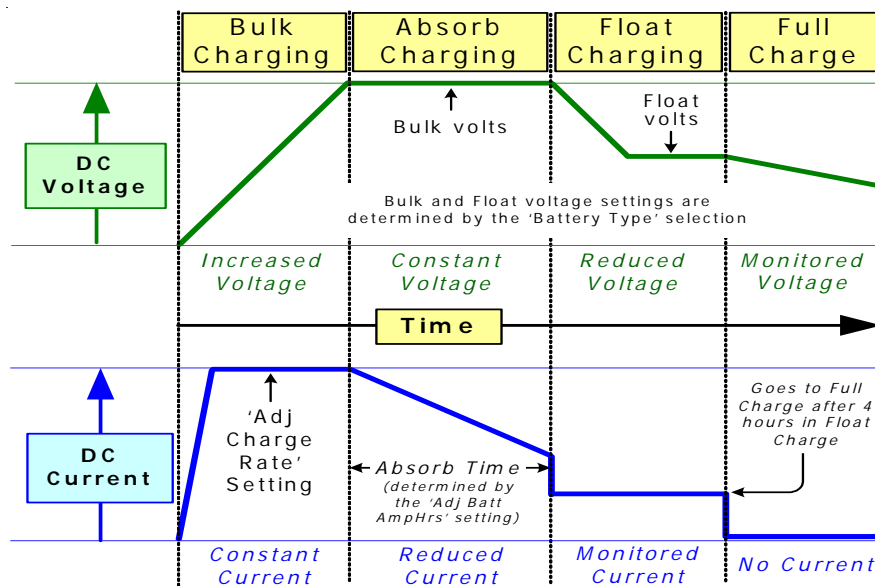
Bulk Charging

Absorb Charging

Float Charging

Full Charge

DC Voltage

Bulk volts

Float volts

Bulk and Float voltage settings are determined by the 'Battery Type' selection

Increased Voltage

Constant Voltage

Reduced Voltage

Monitored Voltage

Time

DC Current

'Adj Charge Rate' Setting

Absorb Time (determined by the 'Adj Batt AmpHrs' setting)

Goes to Full Charge after 4 hours in Float Charge

Constant Current

Reduced Current

Monitored Current

No Current